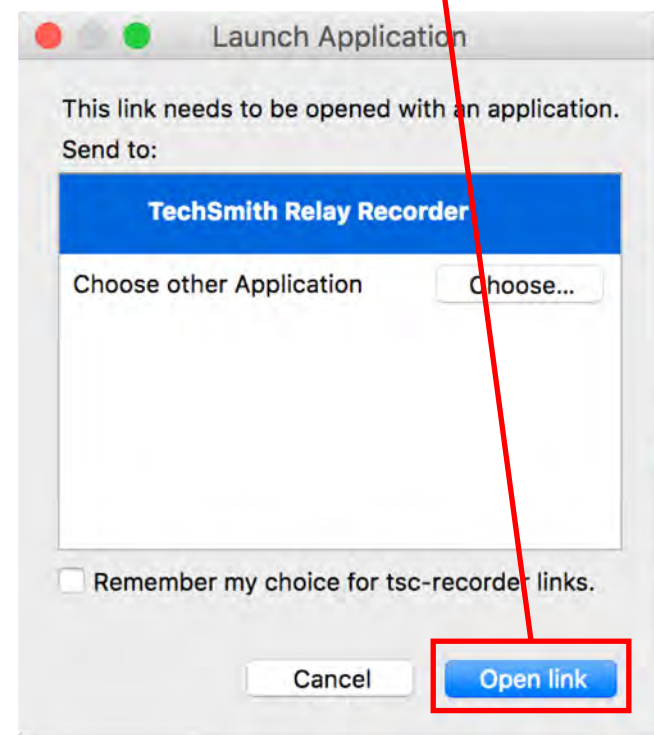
Launch Application

This link needs to be opened with an application.
Send to:

TechSmith Relay Recorder

Choose other Application
Choose...

Remember my choice for tsc-recorder links.

Cancel
Open link